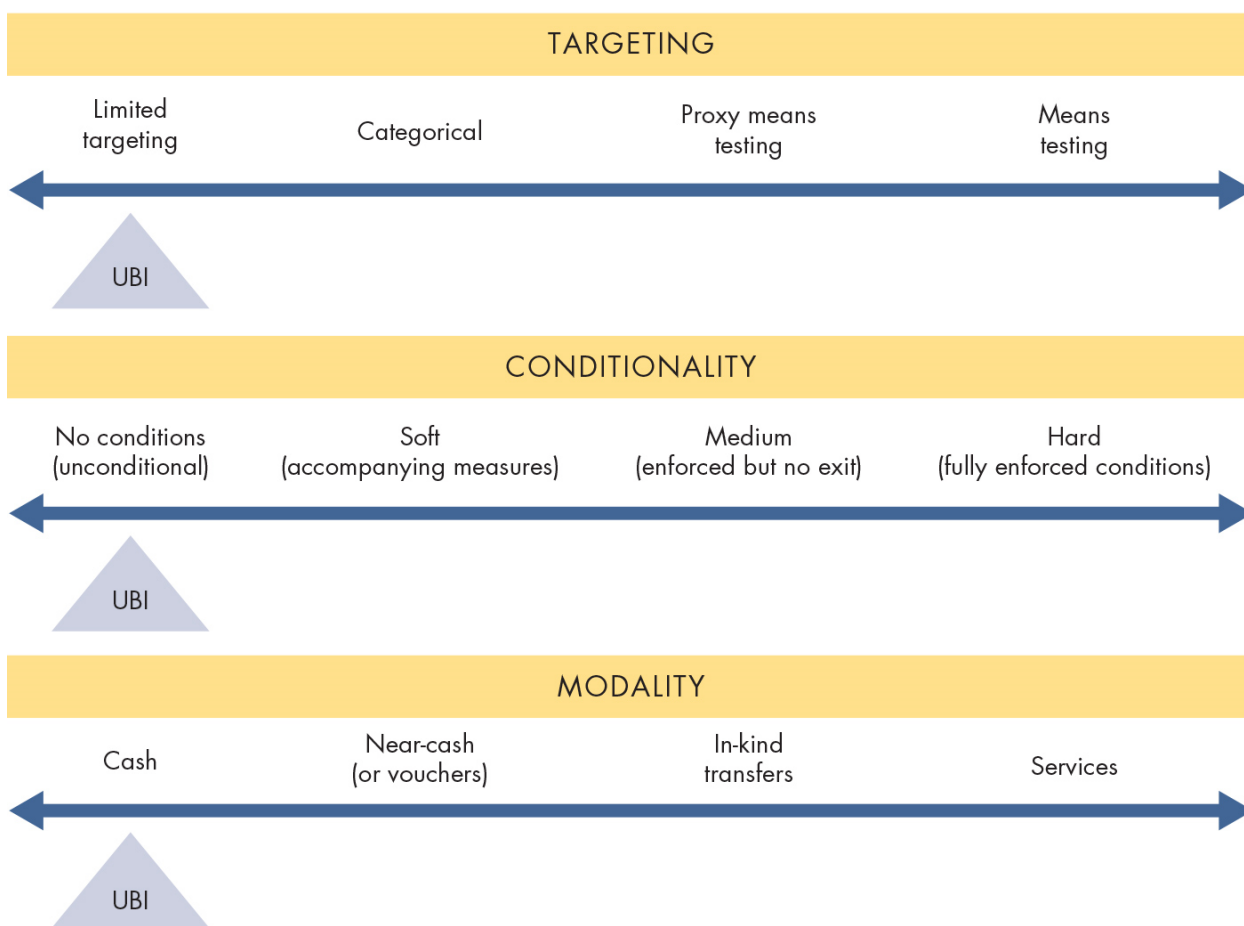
TARGETING

Limited targeting

Categorical

Proxy means testing

Means testing

UBI

CONDITIONALITY

No conditions (unconditional)

Soft (accompanying measures)

Medium (enforced but no exit)

Hard (fully enforced conditions)

UBI

MODALITY

Cash

Near-cash (or vouchers)

In-kind transfers

Services

UBI